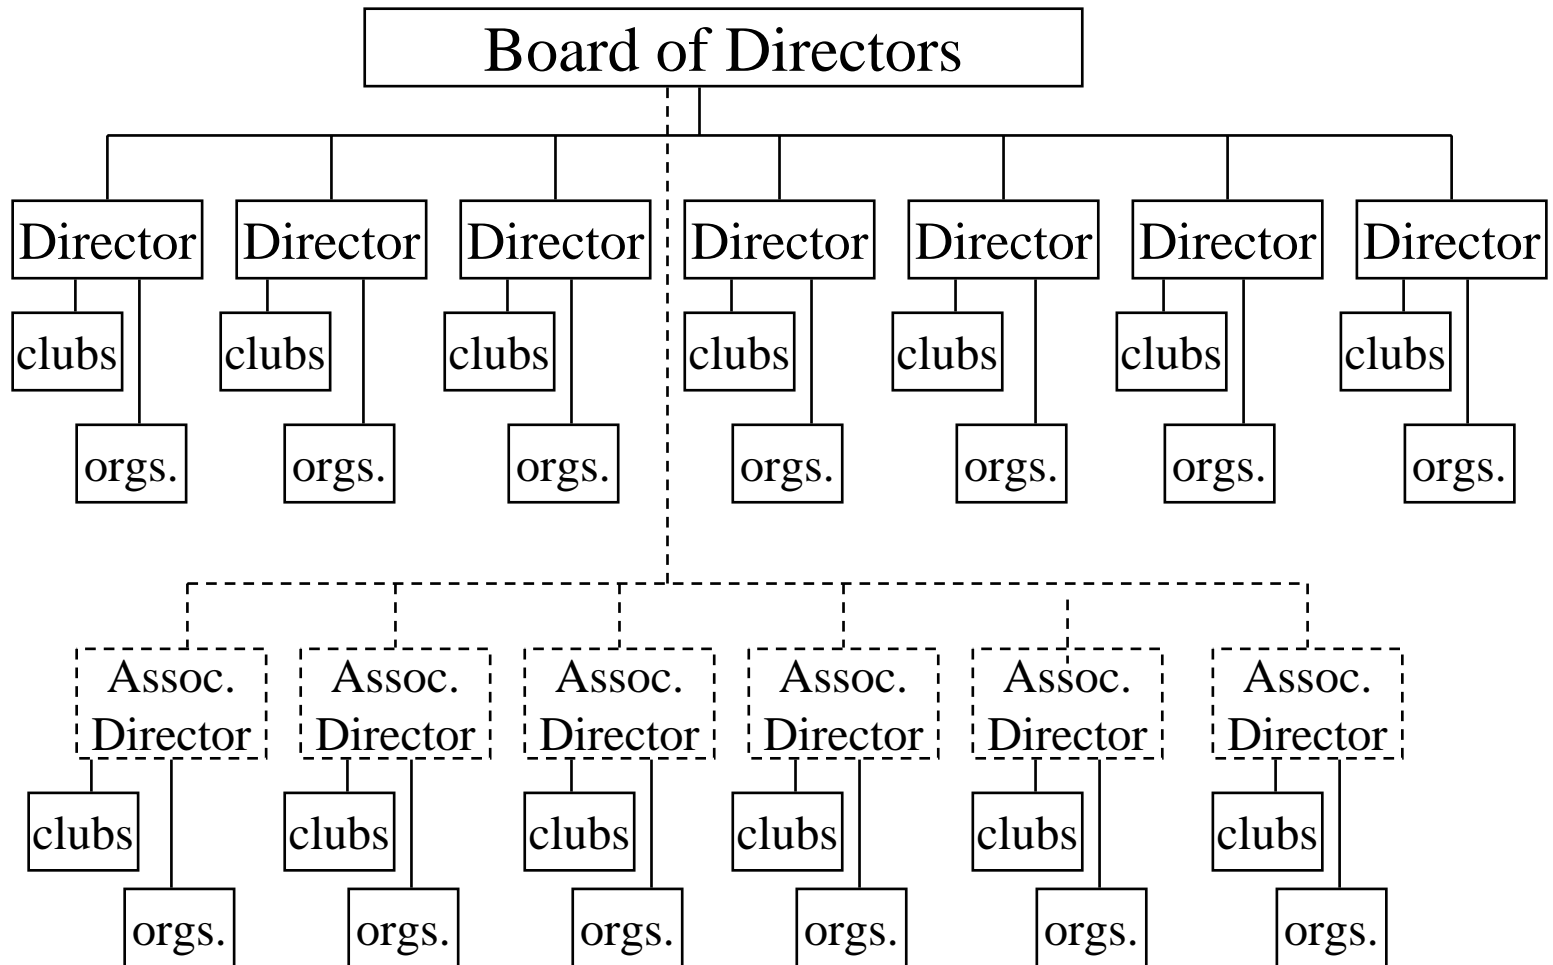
Board of Directors

Director
clubs
orgs.

Director
clubs
orgs.

Director
clubs
orgs.

Director
clubs
orgs.

Director
clubs
orgs.

Director
clubs
orgs.

Director
clubs
orgs.

Assoc. Director
clubs
orgs.

Assoc. Director
clubs
orgs.

Assoc. Director
clubs
orgs.

Assoc. Director
clubs
orgs.

Assoc. Director
clubs
orgs.

Assoc. Director
clubs
orgs.